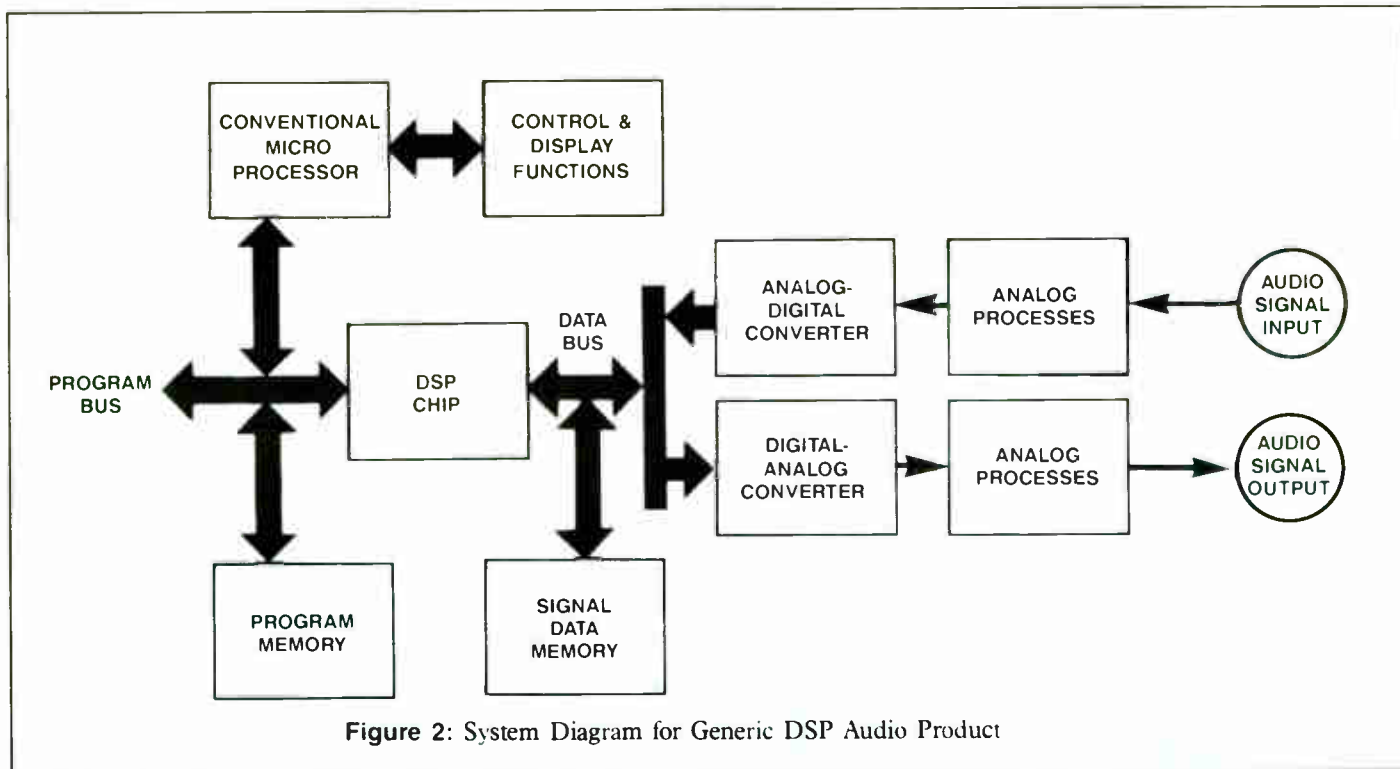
CONVENTIONAL MICRO PROCESSOR

CONTROL & DISPLAY FUNCTIONS

ANALOG-DIGITAL CONVERTER

ANALOG PROCESSES

AUDIO SIGNAL INPUT

DATA BUS

PROGRAM BUS

DSP CHIP

DIGITAL-ANALOG CONVERTER

ANALOG PROCESSES

AUDIO SIGNAL OUTPUT

PROGRAM MEMORY

SIGNAL DATA MEMORY

Figure 2: System Diagram for Generic DSP Audio Product